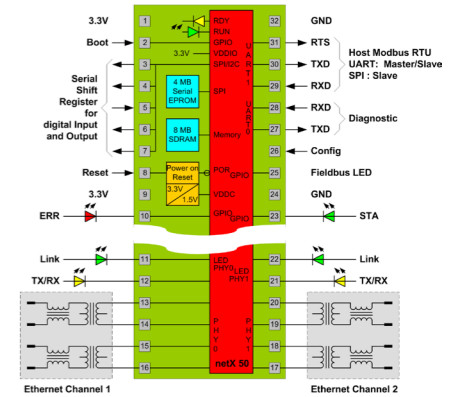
3.3V
1
RDY
RUN
32
GND
Boot
2
GPIO
31
RTS
Host Modbus RTU
UART: Master/Slave
SPI : Slave
3.3V
VDDIO
U
A
R
T
1
3
SPI/I2C
30
TXD
Serial Shift Register for digital Input and Output
4
4 MB Serial EPROM
SPI
29
RXD
5
U
A
R
T
0
28
RXD
Diagnostic
6
8 MB SDRAM
Memory
27
TXD
7
26
Config
Reset
8
Power on Reset
POR
GPIO
25
Fieldbus LED
9
3.3V
1.5V
VDDC
3.3V
GND
ERR
10
GPIO
GPIO
23
STA
Link
11
LED PHY0
LED PHY1
22
Link
TX/RX
12
21
TX/RX
13
20
14
P
H
Y
0
P
H
Y
1
19
15
18
16
netX 50
17
Ethernet Channel 1
Ethernet Channel 2